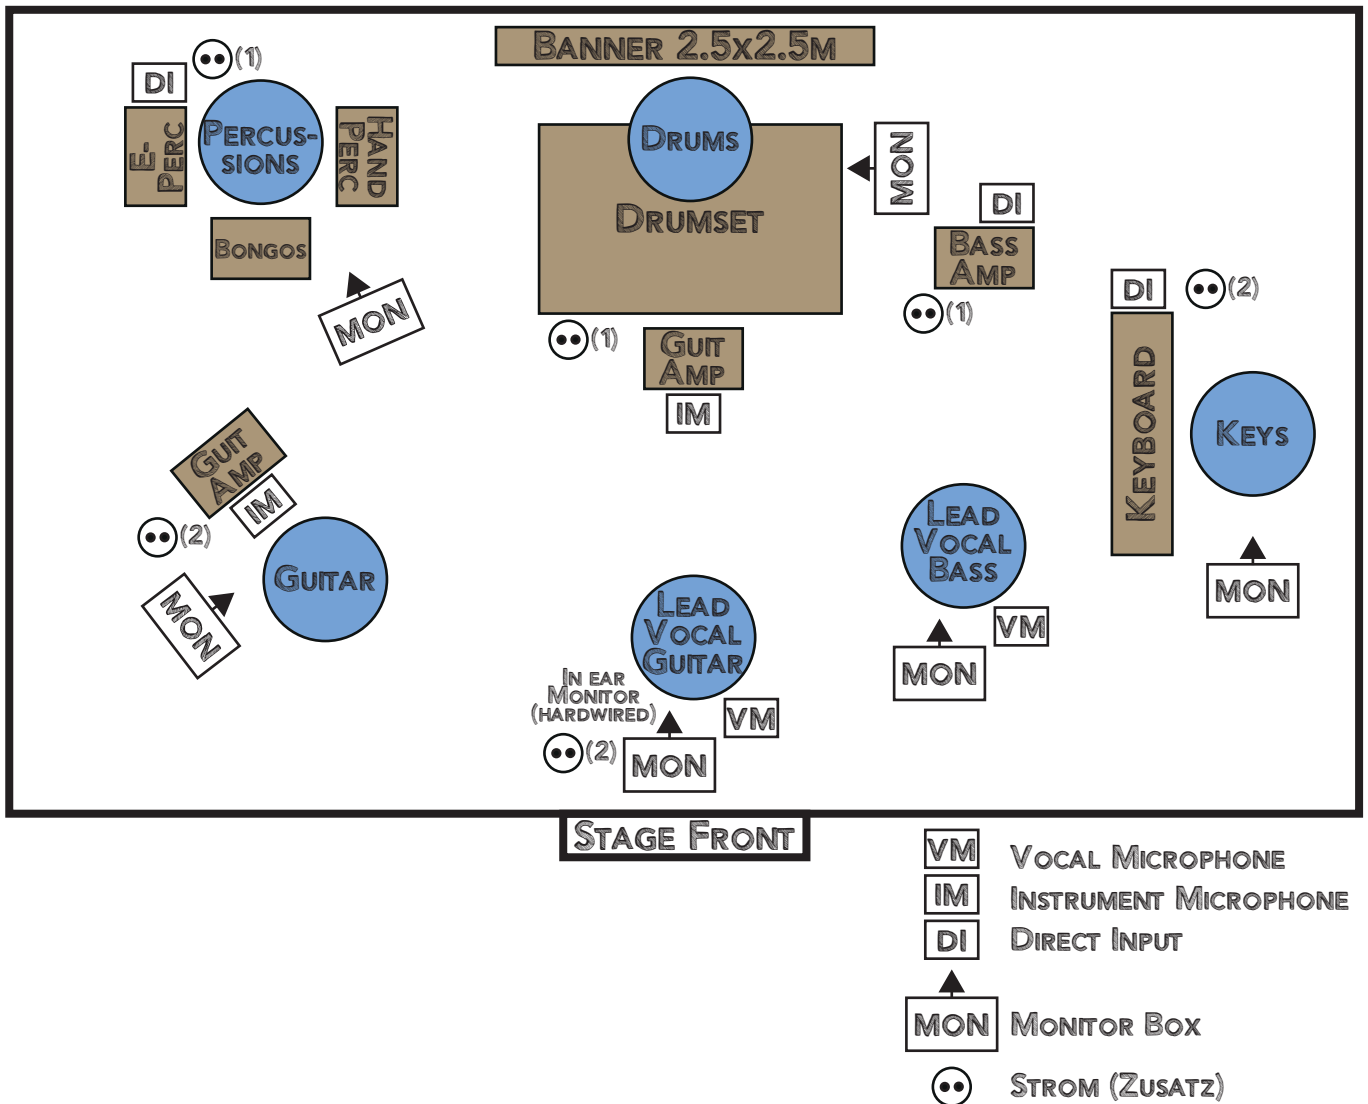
Banner 2.5x2.5m

(1)
DI
E-Perc
Percussions
Hand Perc
Bongos
MON

Drums
Drumset
MON
DI
Bass Amp
(1)
(1)
Guit Amp
IM

DI
(2)
Keyboard
Keys
MON

Guit Amp
IM
(2)
Guitar
MON

Lead Vocal Bass
VM
MON

Lead Vocal Guitar
In ear Monitor (hardwired)
VM
(2)
MON

Stage Front

VM Vocal Microphone
IM Instrument Microphone
DI Direct Input
MON Monitor Box
Strom (Zusatz)